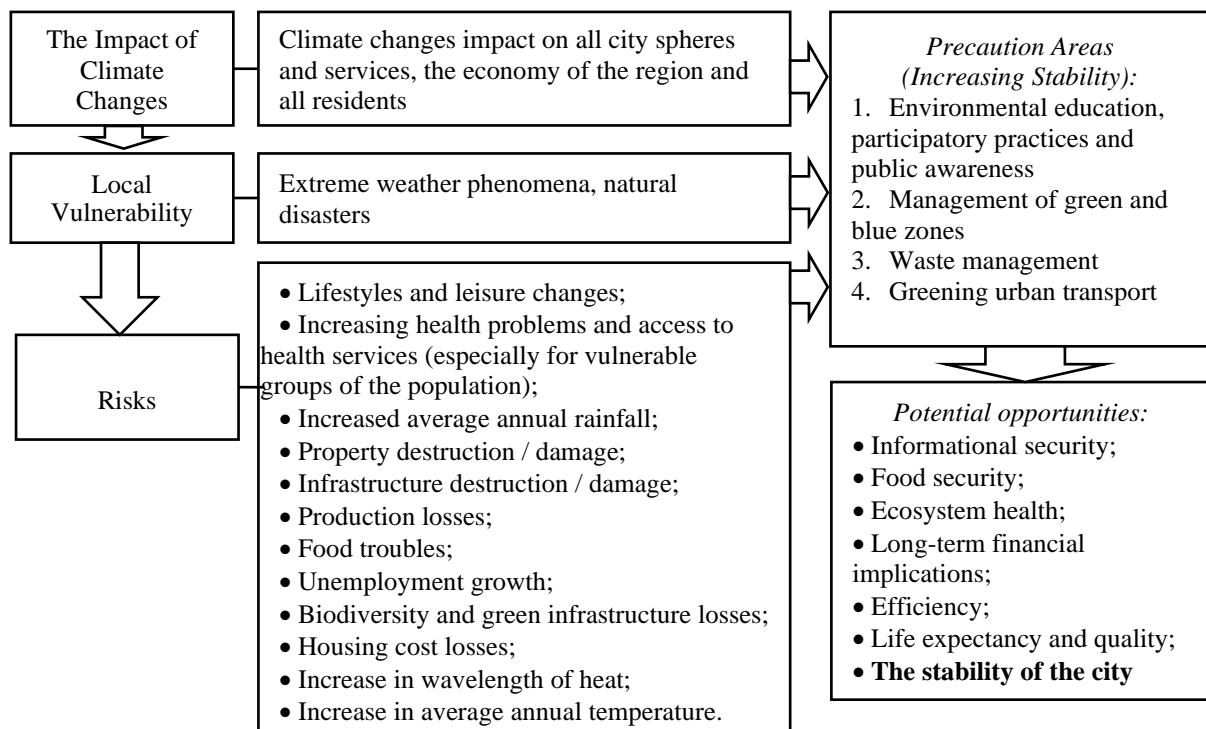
The Impact of Climate Changes

Climate changes impact on all city spheres and services, the economy of the region and all residents

Local Vulnerability

Extreme weather phenomena, natural disasters

Risks

• Lifestyles and leisure changes;
• Increasing health problems and access to health services (especially for vulnerable groups of the population);
• Increased average annual rainfall;
• Property destruction / damage;
• Infrastructure destruction / damage;
• Production losses;
• Food troubles;
• Unemployment growth;
• Biodiversity and green infrastructure losses;
• Housing cost losses;
• Increase in wavelength of heat;
• Increase in average annual temperature.

Precaution Areas (Increasing Stability):
1. Environmental education, participatory practices and public awareness
2. Management of green and blue zones
3. Waste management
4. Greening urban transport

Potential opportunities:
• Informational security;
• Food security;
• Ecosystem health;
• Long-term financial implications;
• Efficiency;
• Life expectancy and quality;
• The stability of the city